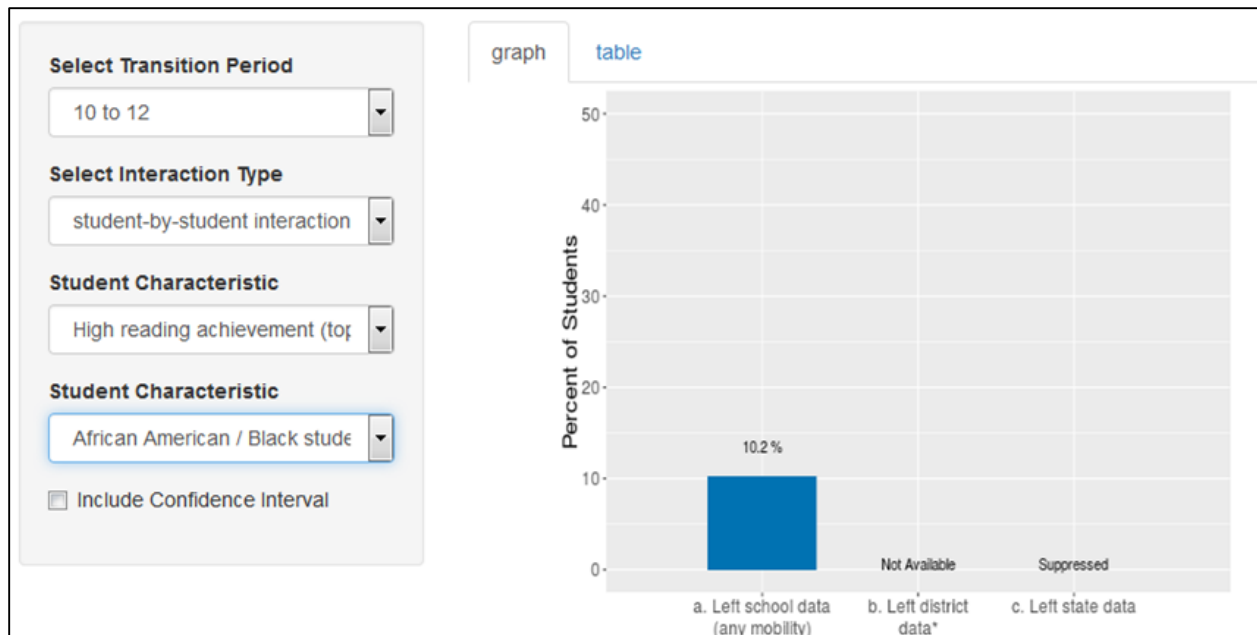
Select Transition Period

10 to 12

Select Interaction Type

student-by-student interaction

Student Characteristic

High reading achievement (top

Student Characteristic

African American / Black stude

Include Confidence Interval

graph table

Percent of Students

50

40

30

20

10

0

10.2 %

Not Available

Suppressed

a. Left school data (any mobility)

b. Left district data*

c. Left state data